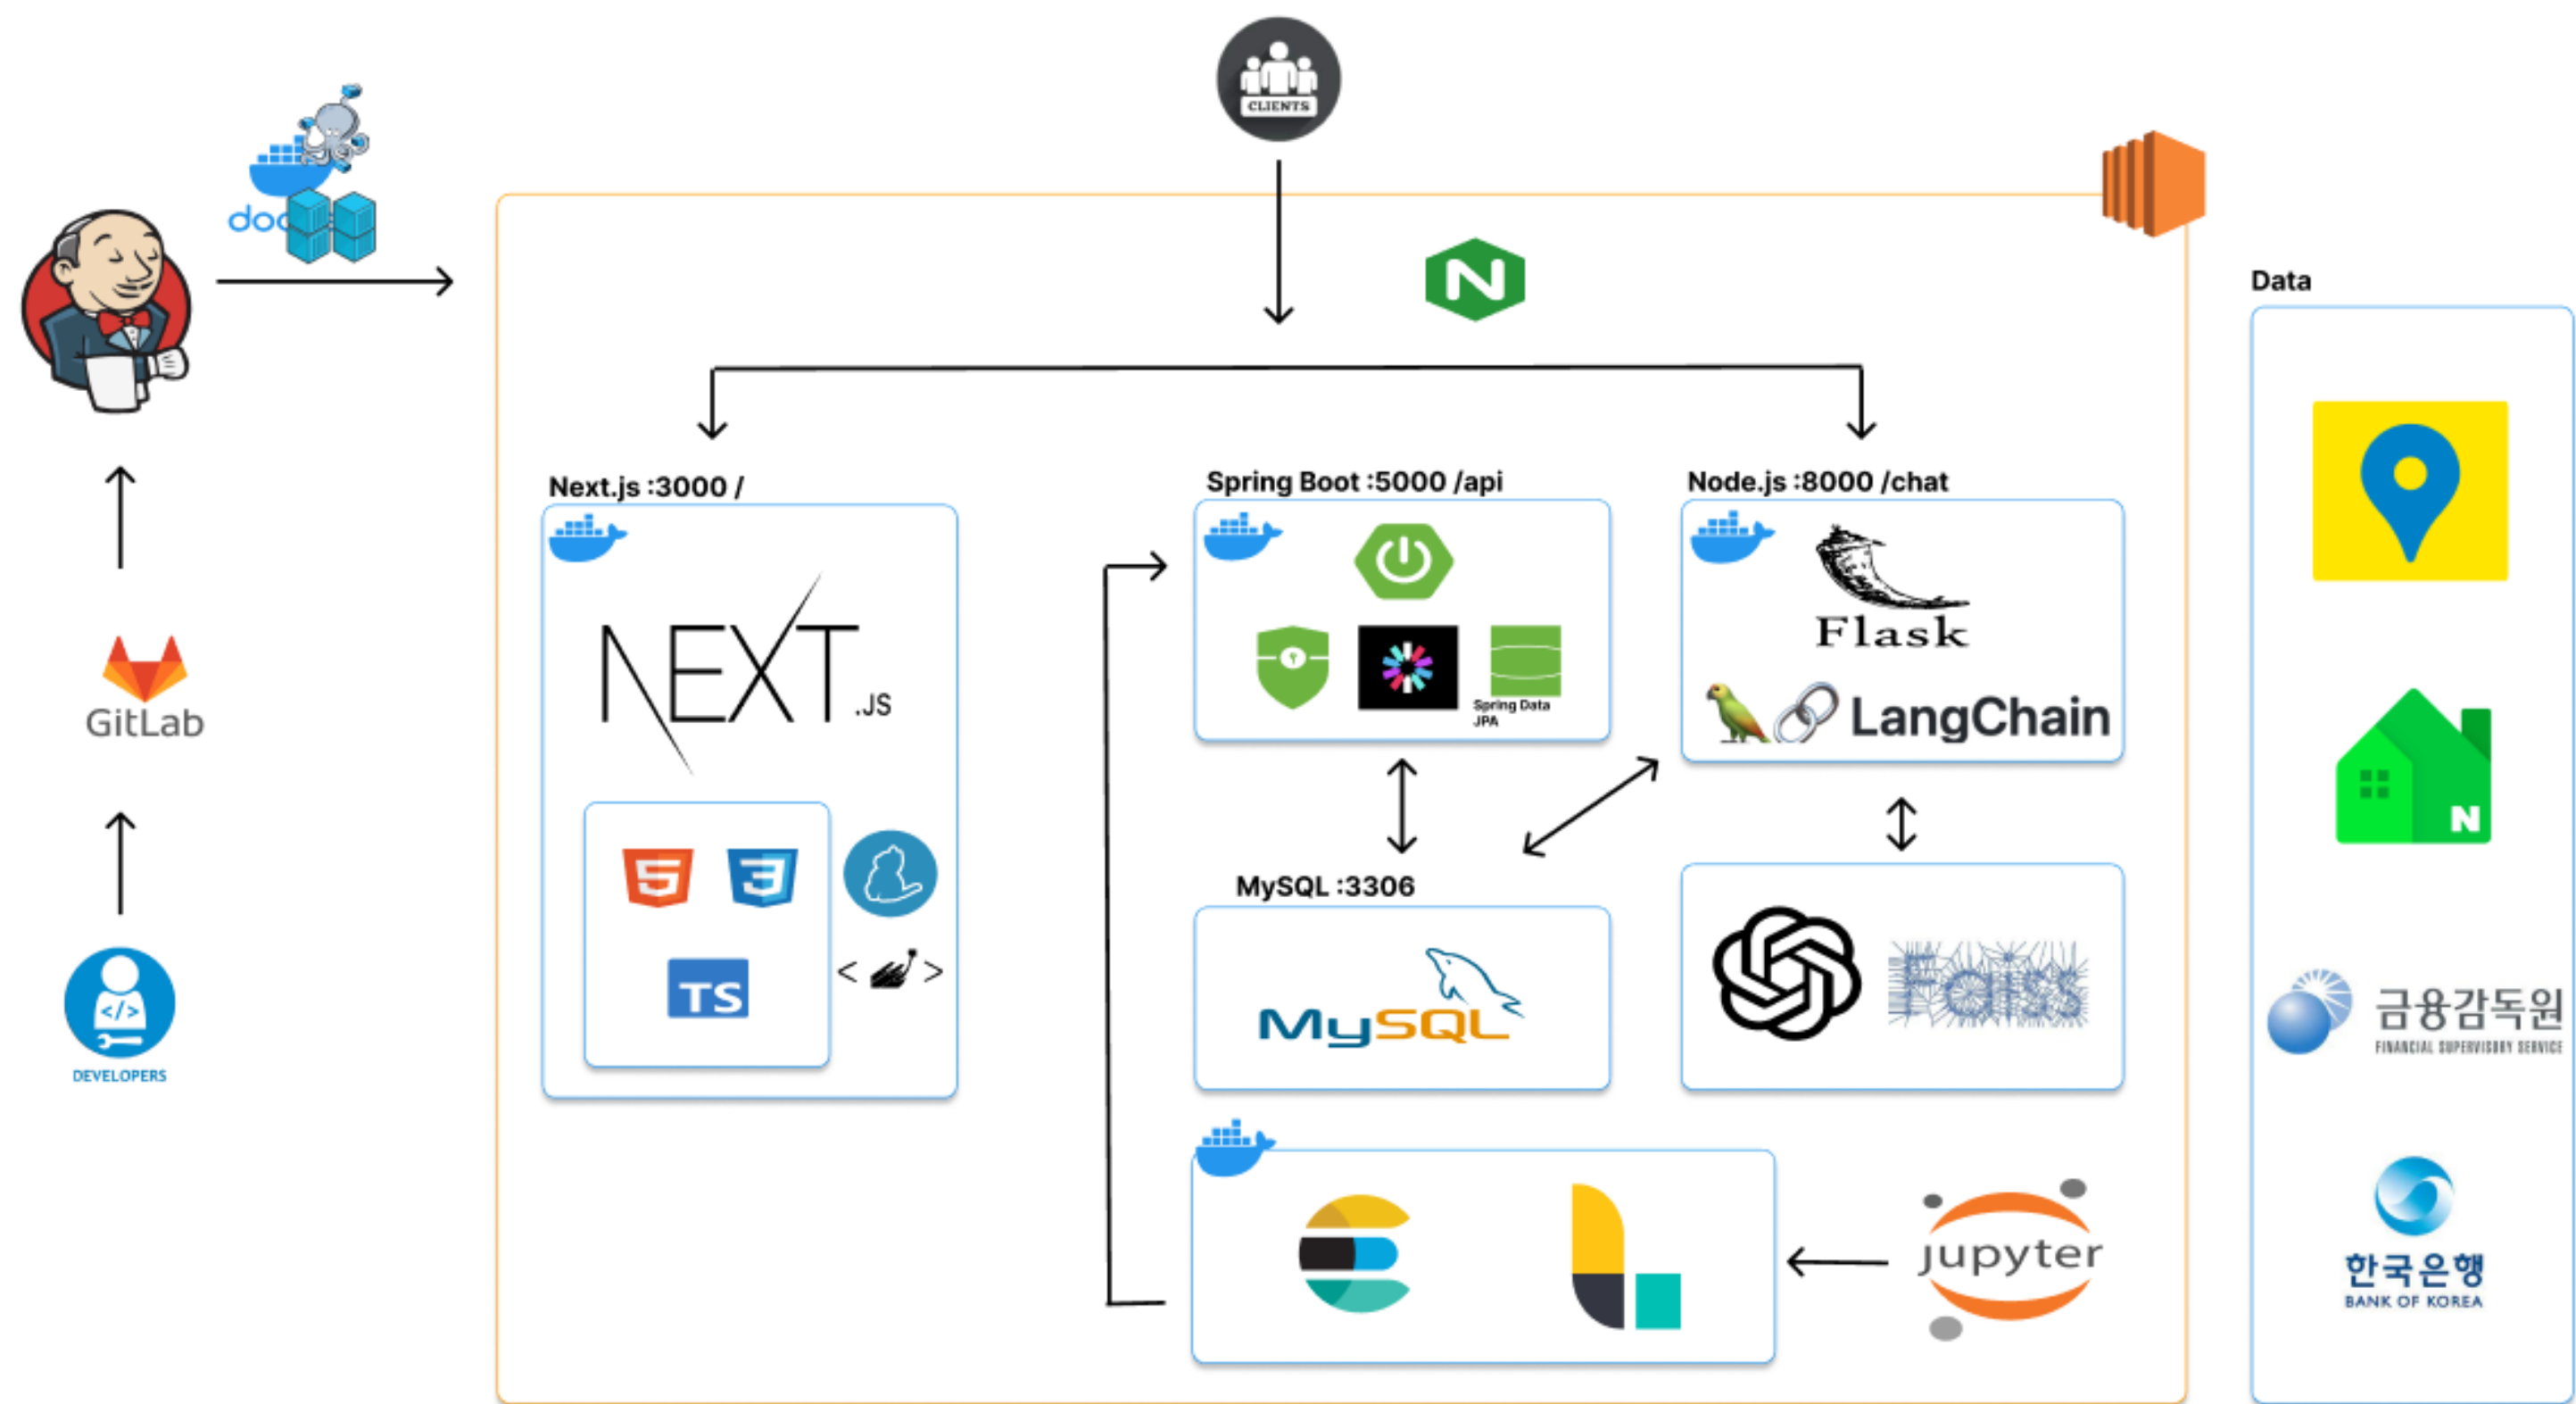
CLIENTS

doc

Data

GitLab

DEVELOPERS

Next.js :3000 /

NEXT.JS

TS

Spring Boot :5000 /api

Spring Data JPA

Node.js :8000 /chat

Flask

LangChain

MySQL :3306

MySQL

Faiss

jupyter

금융감독원
FINANCIAL SUPERVISORY SERVICE

한국은행
BANK OF KOREA